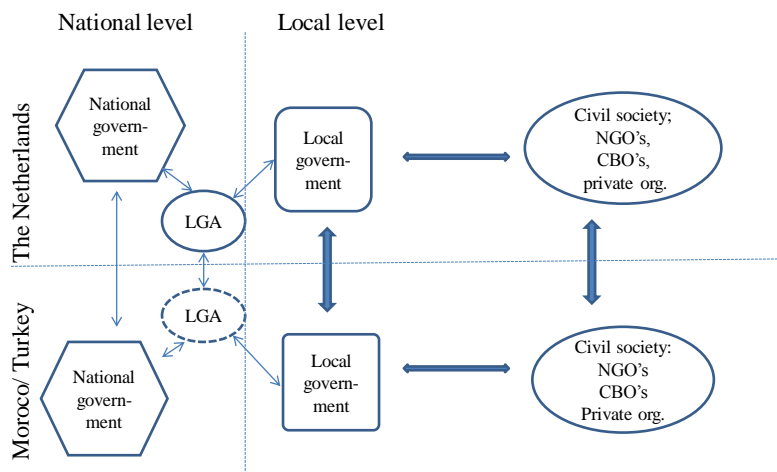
National level

Local level

The Netherlands

National government

LGA

Local government

Civil society; NGO's, CBO's, private org.

Moroco/ Turkey

LGA

National government

Local government

Civil society: NGO's CBO's Private org.